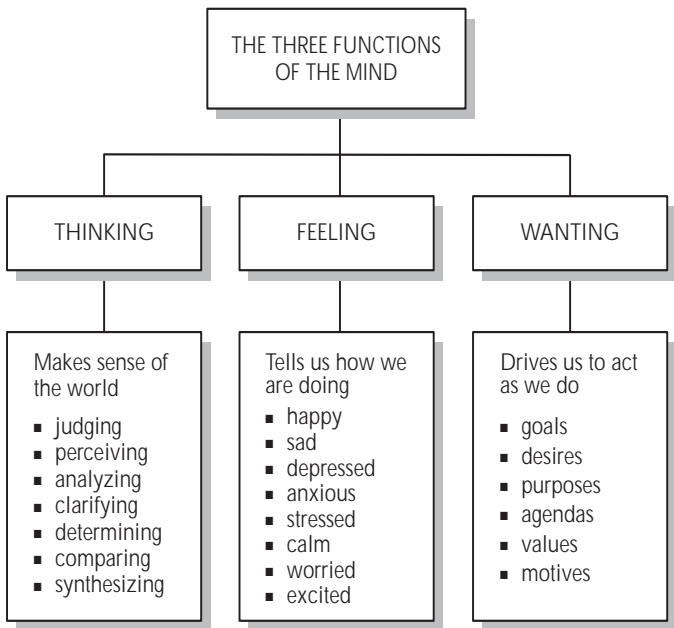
THE THREE FUNCTIONS OF THE MIND

THINKING

FEELING

WANTING

Makes sense of the world

- judging
- perceiving
- analyzing
- clarifying
- determining
- comparing
- synthesizing

Tells us how we are doing

- happy
- sad
- depressed
- anxious
- stressed
- calm
- worried
- excited

Drives us to act as we do

- goals
- desires
- purposes
- agendas
- values
- motives